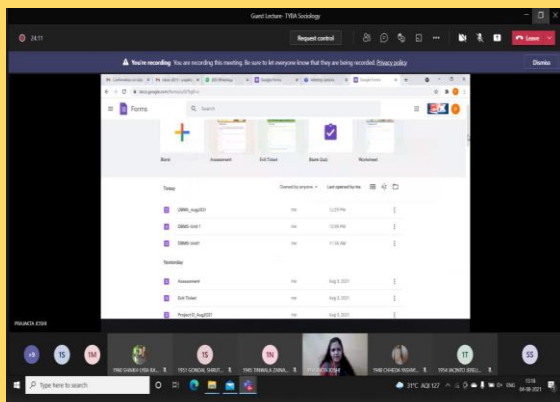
Guest Lecture - TYBA Sociology

24:11

Request control

Leave

You're recording You are recording this meeting. Be sure to let everyone know that they are being recorded. Privacy policy

Dismiss

docs.google.com/forms/u/0/?tgif=c

Forms

Search

Blank

Assessment

Exit Ticket

Blank Quiz

Worksheet

Today

Owned by anyone

Last opened by me

DBMS_Aug2021

me

12:29 PM

DBMS-Unit 1

me

12:09 PM

DBMS-Unit1

me

11:56 AM

Yesterday

Assessment

me

Aug 3, 2021

Exit Ticket

me

Aug 3, 2021

Project D_Aug2021

me

Aug 3, 2021

PRAJAKTA JOSHI

+9

TS

TM

TS

TN

IT

SS

Type here to search

31°C AQI 127

ENG

12:18
04-08-2021